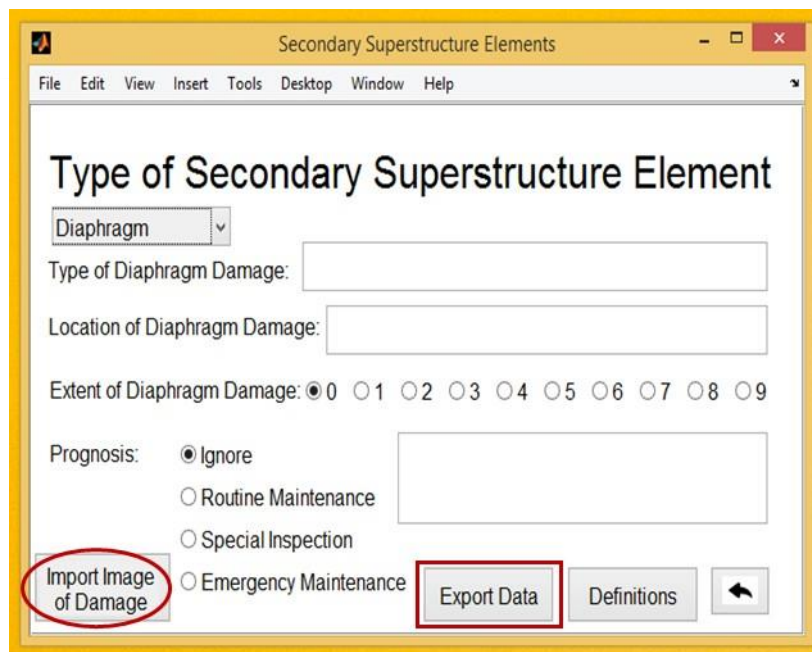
Secondary Superstructure Elements

File Edit View Insert Tools Desktop Window Help

Type of Secondary Superstructure Element

Diaphragm

Type of Diaphragm Damage:

Location of Diaphragm Damage:

Extent of Diaphragm Damage: 0 1 2 3 4 5 6 7 8 9

Prognosis: Ignore
Routine Maintenance
Special Inspection
Emergency Maintenance

Import Image of Damage

Export Data

Definitions